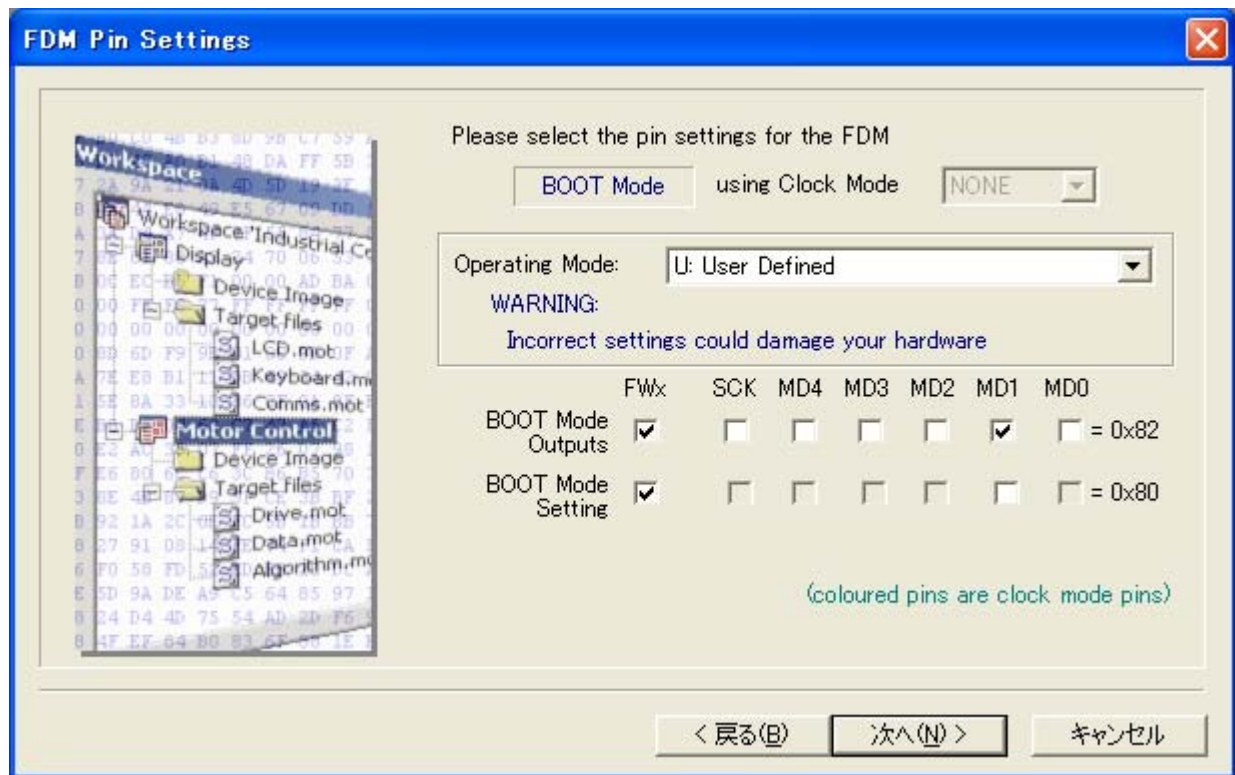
FDM Pin Settings

Workspace
Workspace 'Industrial Co
Display
Device Image
Target files
LCD.mot
Keyboard.m
Comms.mot
Motor Control
Device Image
Target files
Drive.mot
Data.mot
Algorithm.m

Please select the pin settings for the FDM

BOOT Mode using Clock Mode NONE

Operating Mode: U: User Defined

WARNING:

Incorrect settings could damage your hardware

| | FWx | SCK | MD4 | MD3 | MD2 | MD1 | MD0 | |
|---|---|---|---|---|---|---|---|---|
| BOOT Mode Outputs | ☑ | ☐ | ☐ | ☐ | ☐ | ☑ | ☐ | = 0x82 |
| BOOT Mode Setting | ☑ | ☐ | ☐ | ☐ | ☐ | ☐ | ☐ | = 0x80 |

(coloured pins are clock mode pins)

< 戻る(B) 次へ(N) > キャンセル